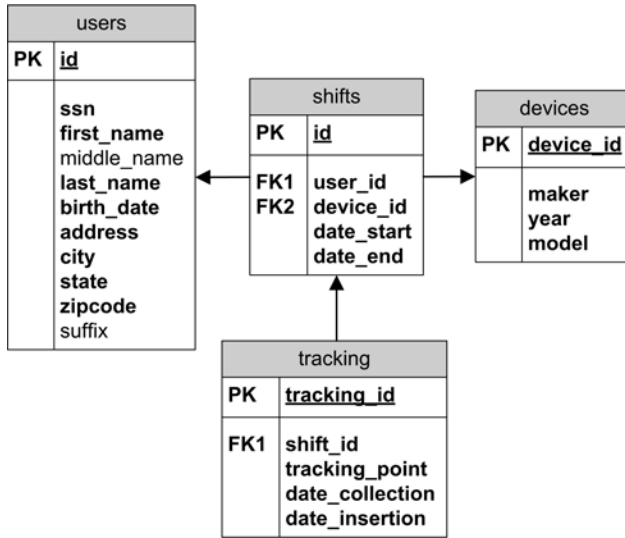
users

| PK | id |
|---|---|
| | ssn<br>first_name<br>middle_name<br>last_name<br>birth_date<br>address<br>city<br>state<br>zipcode<br>suffix |

shifts

| PK | id |
|---|---|
| FK1<br>FK2 | user_id<br>device_id<br>date_start<br>date_end |

devices

| PK | device_id |
|---|---|
| | maker<br>year<br>model |

tracking

| PK | tracking_id |
|---|---|
| FK1 | shift_id<br>tracking_point<br>date_collection<br>date_insertion |